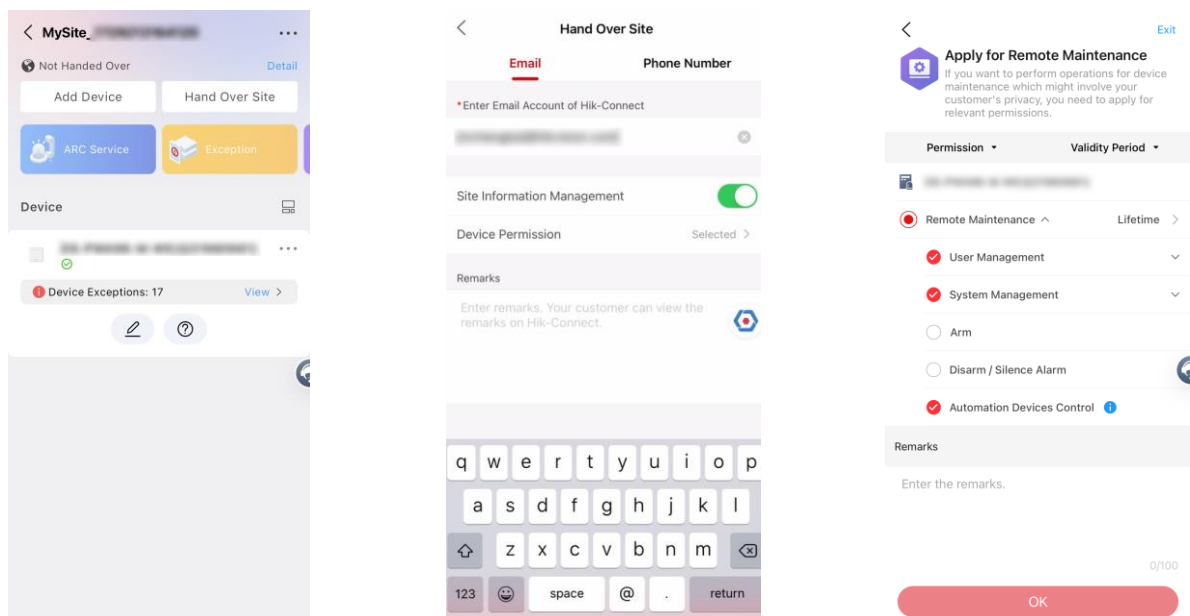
MySite_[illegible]

Not Handed Over
Detail

Add Device
Hand Over Site

ARC Service
Exception

Device

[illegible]

Device Exceptions: 17
View

Hand Over Site

Email
Phone Number

*Enter Email Account of Hik-Connect

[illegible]

Site Information Management

Device Permission
Selected

Remarks

Enter remarks. Your customer can view the remarks on Hik-Connect.

q w e r t y u i o p
a s d f g h j k l
z x c v b n m
123 space @ . return

Exit

Apply for Remote Maintenance

If you want to perform operations for device maintenance which might involve your customer's privacy, you need to apply for relevant permissions.

Permission
Validity Period

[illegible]

Remote Maintenance
Lifetime

User Management

System Management

Arm

Disarm / Silence Alarm

Automation Devices Control

Remarks

Enter the remarks.

0/100

OK